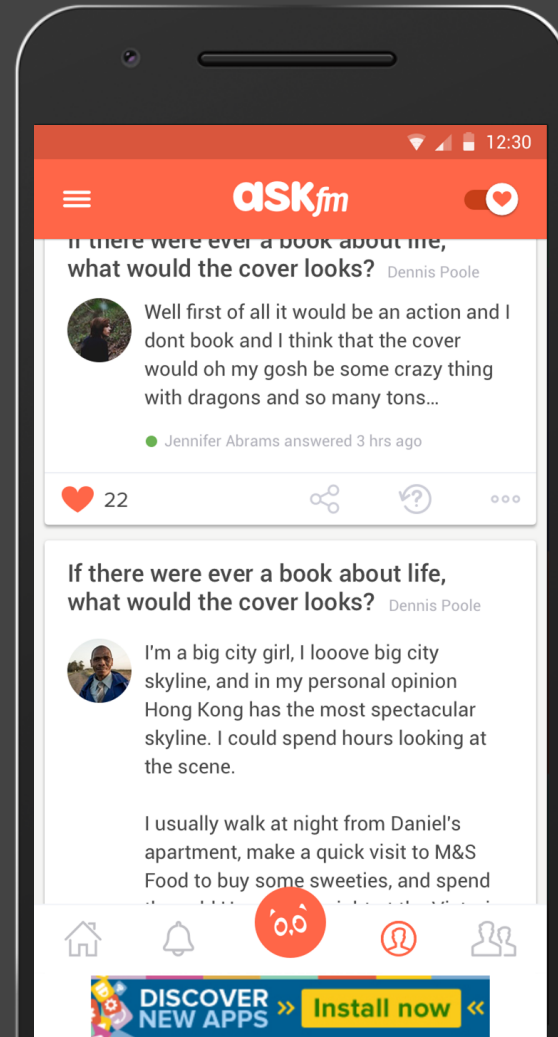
12:30

ASKfm

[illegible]
what would the cover looks? Dennis Poole

Well first of all it would be an action and I dont book and I think that the cover would oh my gosh be some crazy thing with dragons and so many tons...

Jennifer Abrams answered 3 hrs ago

22

If there were ever a book about life, what would the cover looks? Dennis Poole

I'm a big city girl, I looove big city skyline, and in my personal opinion Hong Kong has the most spectacular skyline. I could spend hours looking at the scene.

I usually walk at night from Daniel's apartment, make a quick visit to M&S Food to buy some sweeties, and spend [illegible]

DISCOVER NEW APPS » Install now «